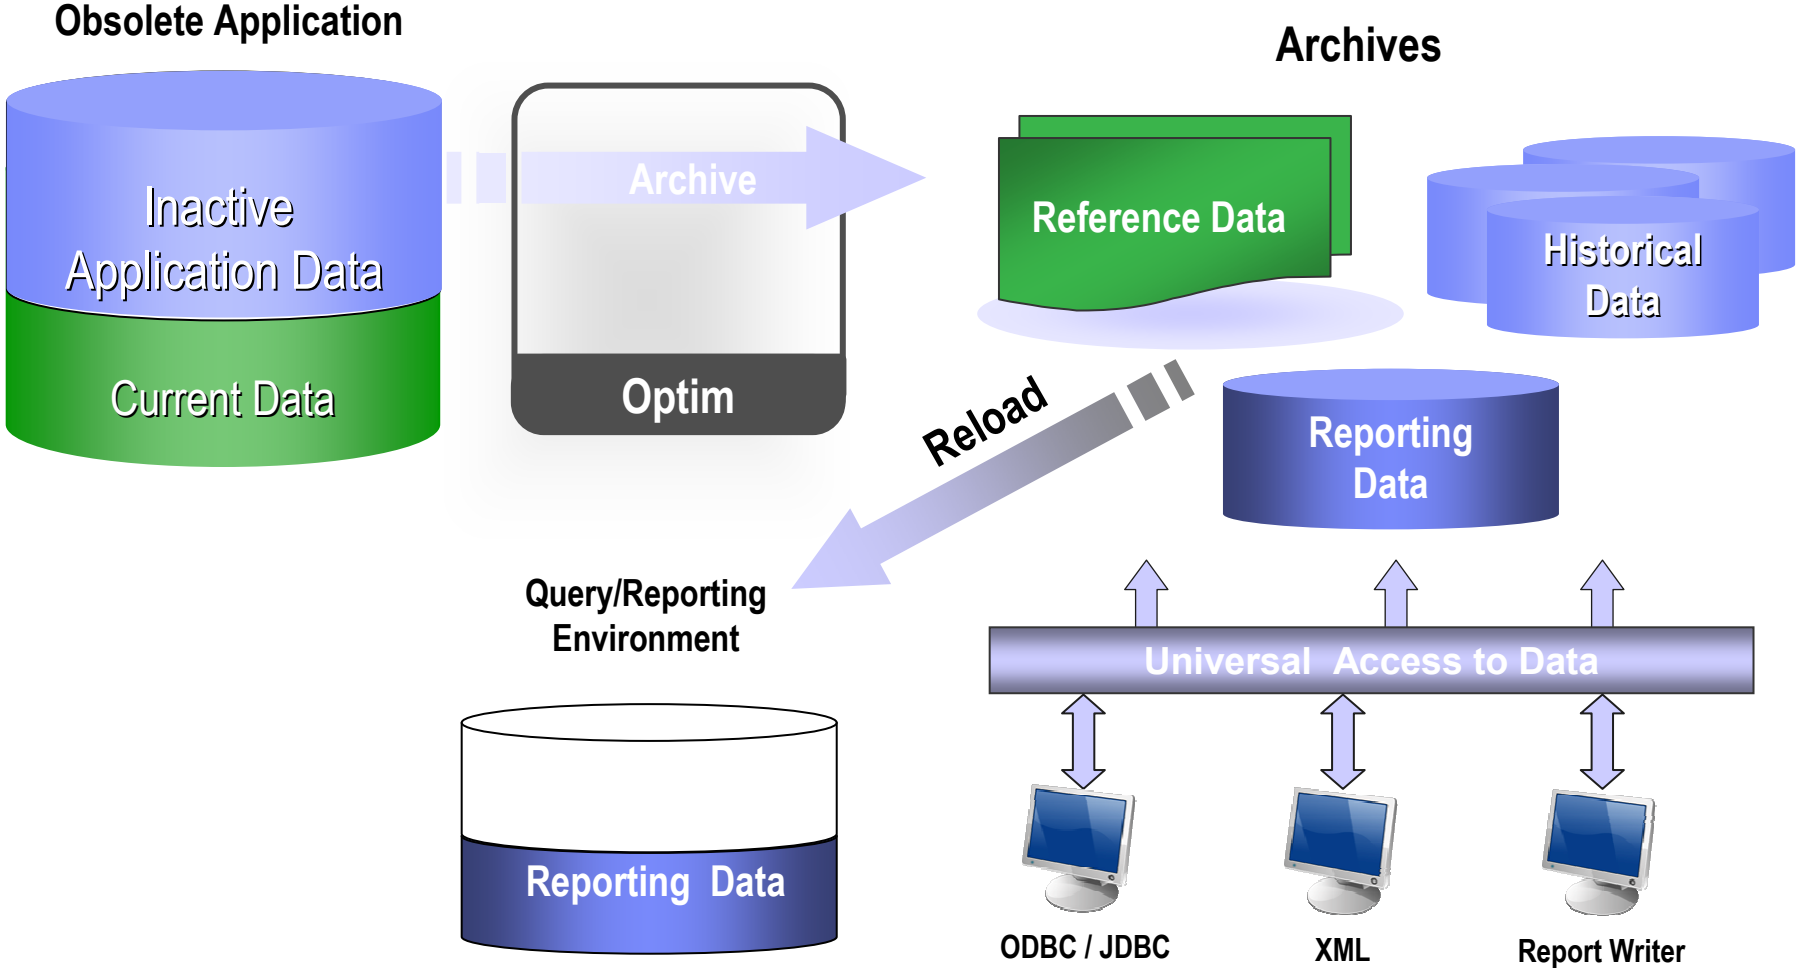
Obsolete Application

Inactive Application Data

Current Data

Archive

Optim

Archives

Reference Data

Historical Data

Reporting Data

Reload

Query/Reporting Environment

Reporting Data

Universal Access to Data

ODBC / JDBC

XML

Report Writer